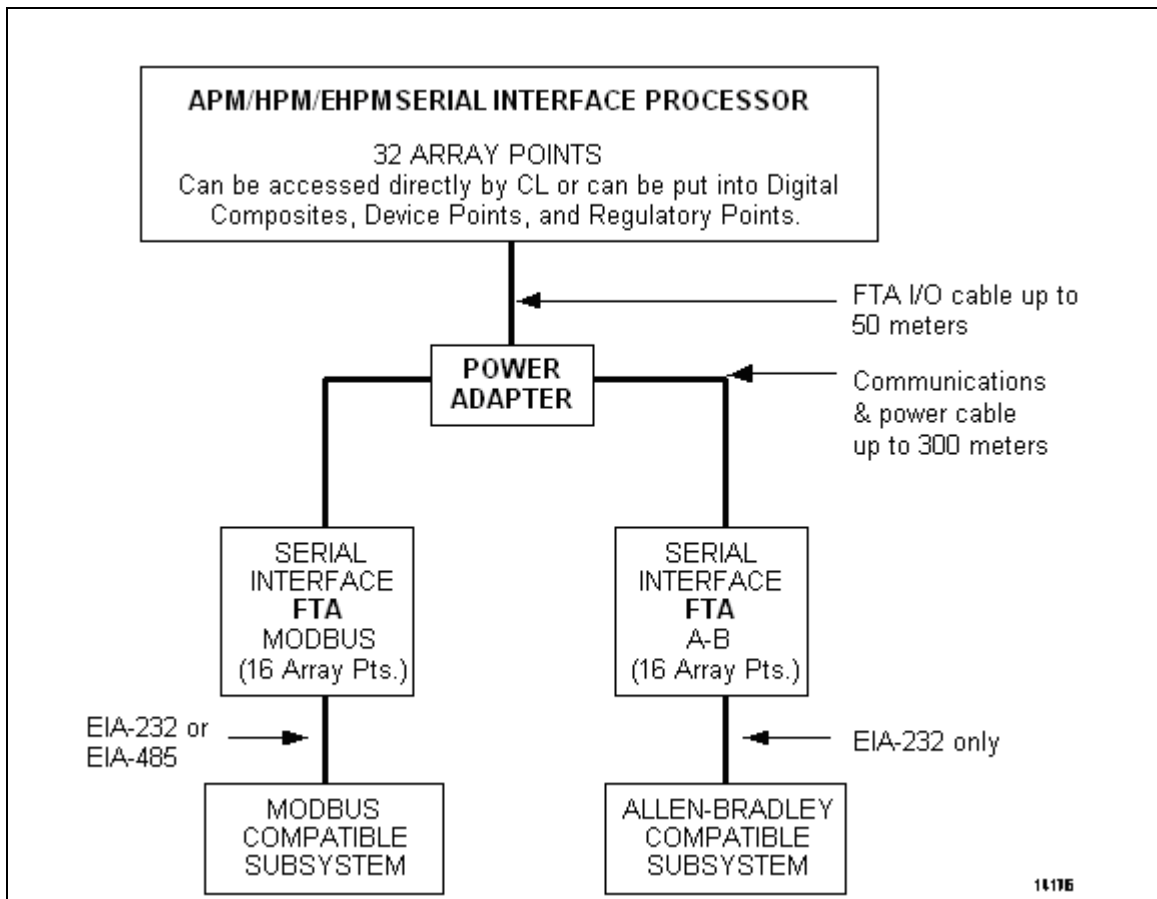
APM/HPM/EHPMSERIAL INTERFACE PROCESSOR

32 ARRAY POINTS
Can be accessed directly by CL or can be put into Digital Composites, Device Points, and Regulatory Points.

FTA I/O cable up to 50 meters

POWER ADAPTER

Communications & power cable up to 300 meters

SERIAL INTERFACE FTA MODBUS (16 Array Pts.)

SERIAL INTERFACE FTA A-B (16 Array Pts.)

EIA-232 or EIA-485

EIA-232 only

MODBUS COMPATIBLE SUBSYSTEM

ALLEN-BRADLEY COMPATIBLE SUBSYSTEM

14176